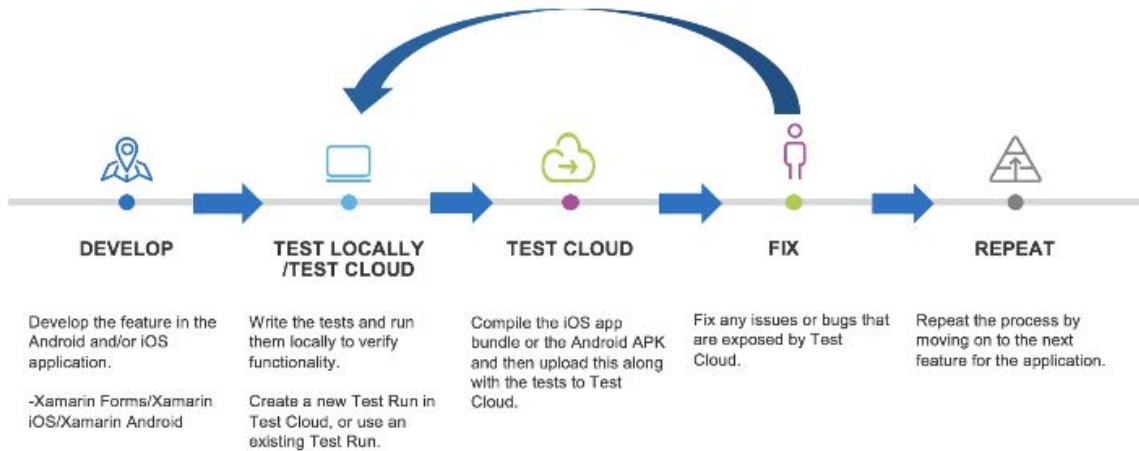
DEVELOP

Develop the feature in the Android and/or iOS application.

-Xamarin Forms/Xamarin iOS/Xamarin Android

TEST LOCALLY /TEST CLOUD

Write the tests and run them locally to verify functionality.

Create a new Test Run in Test Cloud, or use an existing Test Run.

TEST CLOUD

Compile the iOS app bundle or the Android APK and then upload this along with the tests to Test Cloud.

FIX

Fix any issues or bugs that are exposed by Test Cloud.

REPEAT

Repeat the process by moving on to the next feature for the application.